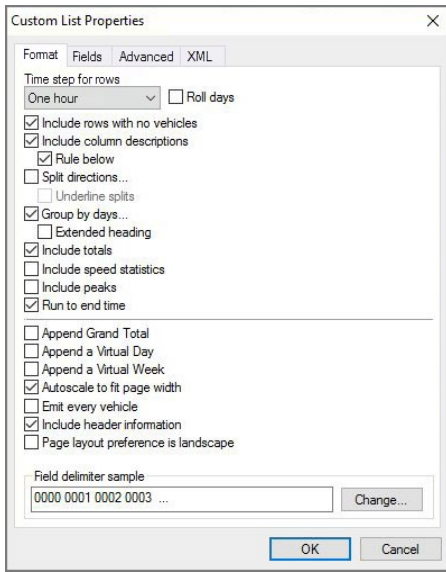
Custom List Properties
×

Format | Fields | Advanced | XML

Time step for rows
One hour
Roll days

Include rows with no vehicles
Include column descriptions
Rule below
Split directions...
Underline splits
Group by days...
Extended heading
Include totals
Include speed statistics
Include peaks
Run to end time

Append Grand Total
Append a Virtual Day
Append a Virtual Week
Autoscale to fit page width
Emit every vehicle
Include header information
Page layout preference is landscape

Field delimiter sample
0000 0001 0002 0003 ...
Change...

OK
Cancel